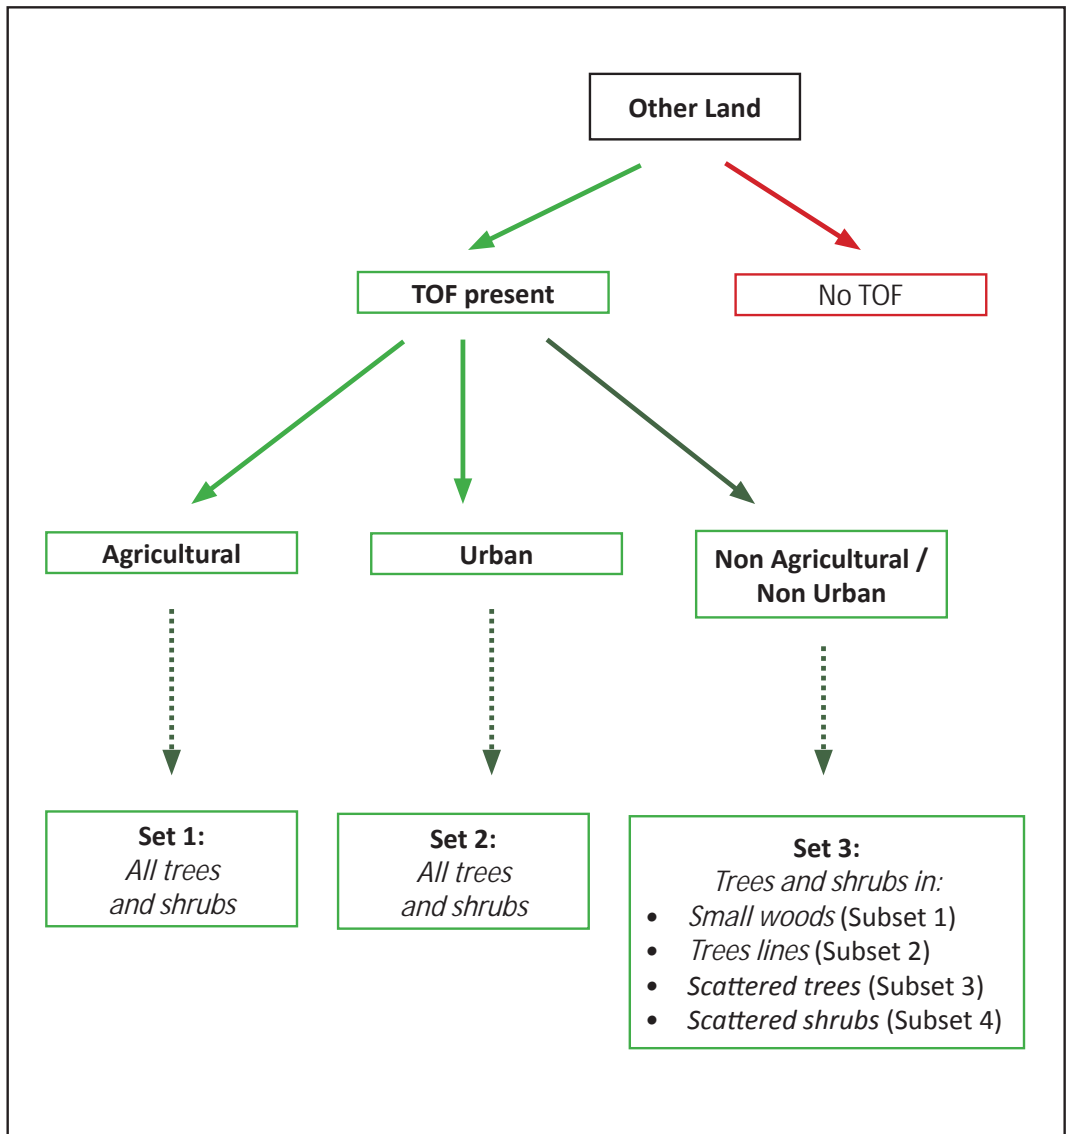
**Other Land**

**TOF present**

No TOF

**Agricultural**

**Urban**

**Non Agricultural / Non Urban**

**Set 1:**
*All trees and shrubs*

**Set 2:**
*All trees and shrubs*

**Set 3:**
*Trees and shrubs in:*
- *Small woods* (Subset 1)
- *Trees lines* (Subset 2)
- *Scattered trees* (Subset 3)
- *Scattered shrubs* (Subset 4)